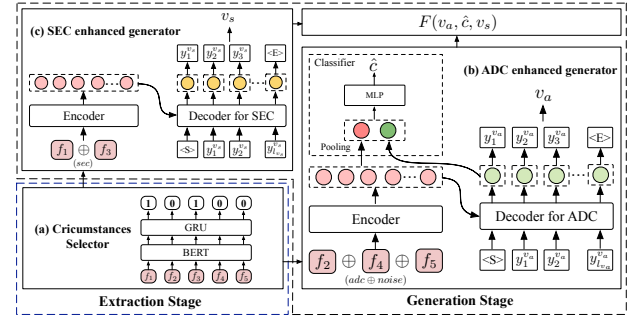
(c) SEC enhanced generator

$v_s$

$y_1^{v_s}$ $y_2^{v_s}$ $y_3^{v_s}$ <E>

Encoder

Decoder for SEC

<S> $y_1^{v_s}$ $y_2^{v_s}$ $y_{l_{v_s}}^{v_s}$

$f_1 \oplus f_3$

$(sec)$

$F(v_a, \hat{c}, v_s)$

Classifier

$\hat{c}$

MLP

Pooling

(b) ADC enhanced generator

$v_a$

$y_1^{v_a}$ $y_2^{v_a}$ $y_3^{v_a}$ <E>

Encoder

Decoder for ADC

<S> $y_1^{v_a}$ $y_2^{v_a}$ $y_{l_{v_a}}^{v_a}$

$f_2 \oplus f_4 \oplus f_5$

$(adc \oplus noise)$

(a) Cricumstances Selector

1 0 1 0 0

GRU

BERT

$f_1$ $f_2$ $f_3$ $f_4$ $f_5$

Extraction Stage

Generation Stage